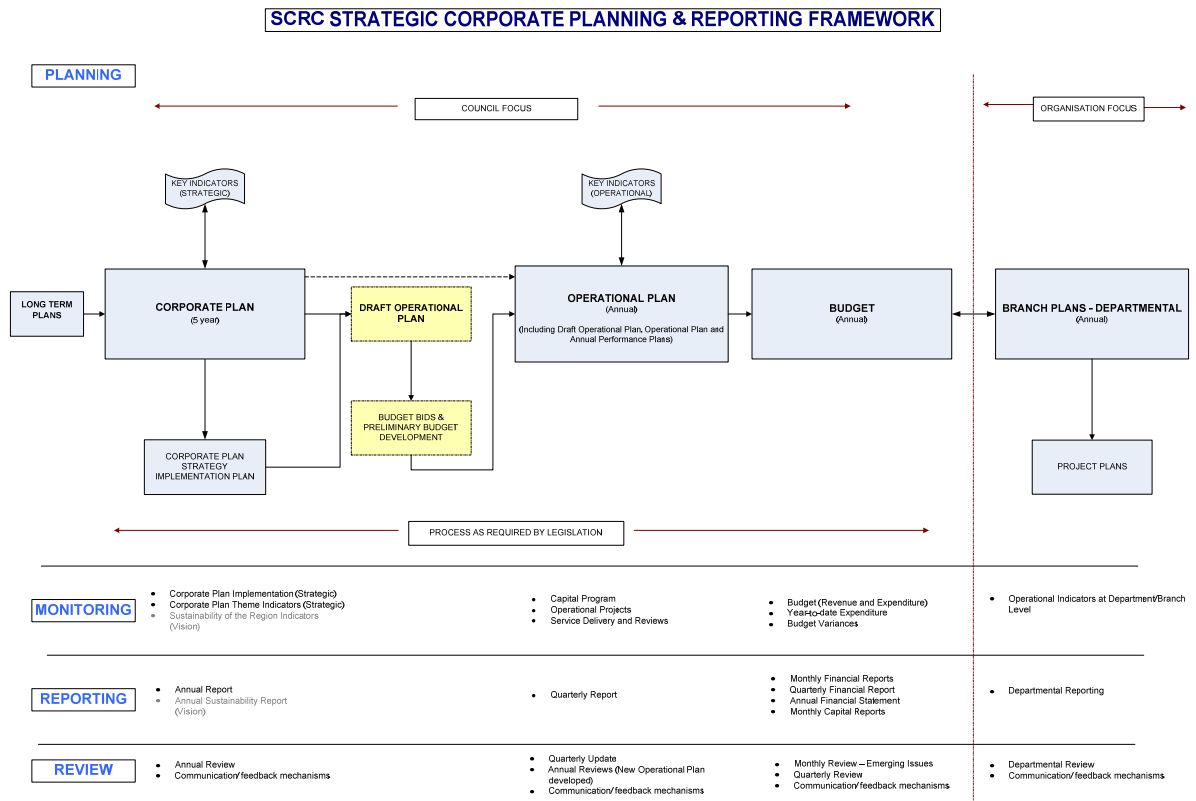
SCRC STRATEGIC CORPORATE PLANNING & REPORTING FRAMEWORK

PLANNING

COUNCIL FOCUS

ORGANISATION FOCUS

KEY INDICATORS (STRATEGIC)

KEY INDICATORS (OPERATIONAL)

LONG TERM PLANS

CORPORATE PLAN
(5 year)

DRAFT OPERATIONAL PLAN

OPERATIONAL PLAN
(Annual)
(Including Draft Operational Plan, Operational Plan and Annual Performance Plans)

BUDGET
(Annual)

BRANCH PLANS - DEPARTMENTAL
(Annual)

BUDGET BIDS & PRELIMINARY BUDGET DEVELOPMENT

CORPORATE PLAN STRATEGY IMPLEMENTATION PLAN

PROJECT PLANS

PROCESS AS REQUIRED BY LEGISLATION

MONITORING

- Corporate Plan Implementation (Strategic)
- Corporate Plan Theme Indicators (Strategic)
- Sustainability of the Region Indicators (Vision)

- Capital Program
- Operational Projects
- Service Delivery and Reviews

- Budget (Revenue and Expenditure)
- Year-to-date Expenditure
- Budget Variances

- Operational Indicators at Department/Branch Level

REPORTING

- Annual Report
- Annual Sustainability Report (Vision)

- Quarterly Report

- Monthly Financial Reports
- Quarterly Financial Report
- Annual Financial Statement
- Monthly Capital Reports

- Departmental Reporting

REVIEW

- Annual Review
- Communication/feedback mechanisms

- Quarterly Update
- Annual Reviews (New Operational Plan developed)
- Communication/feedback mechanisms

- Monthly Review – Emerging Issues
- Quarterly Review
- Communication/feedback mechanisms

- Departmental Review
- Communication/feedback mechanisms